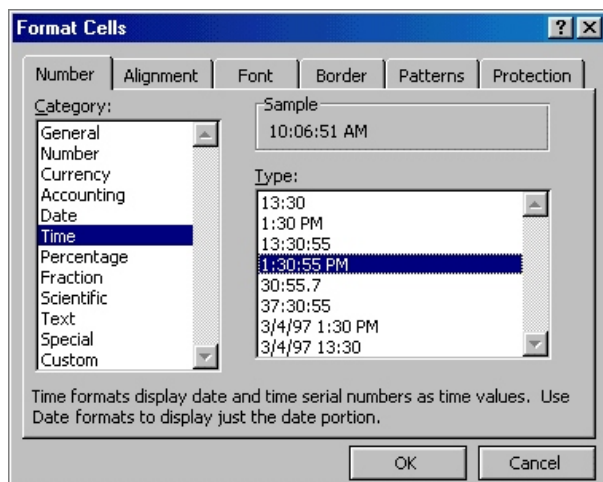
Format Cells

?

X

Number

Alignment

Font

Border

Patterns

Protection

Category:

General
Number
Currency
Accounting
Date
Time
Percentage
Fraction
Scientific
Text
Special
Custom

Sample

10:06:51 AM

Type:

13:30
1:30 PM
13:30:55
1:30:55 PM
30:55.7
37:30:55
3/4/97 1:30 PM
3/4/97 13:30

Time formats display date and time serial numbers as time values. Use Date formats to display just the date portion.

OK

Cancel